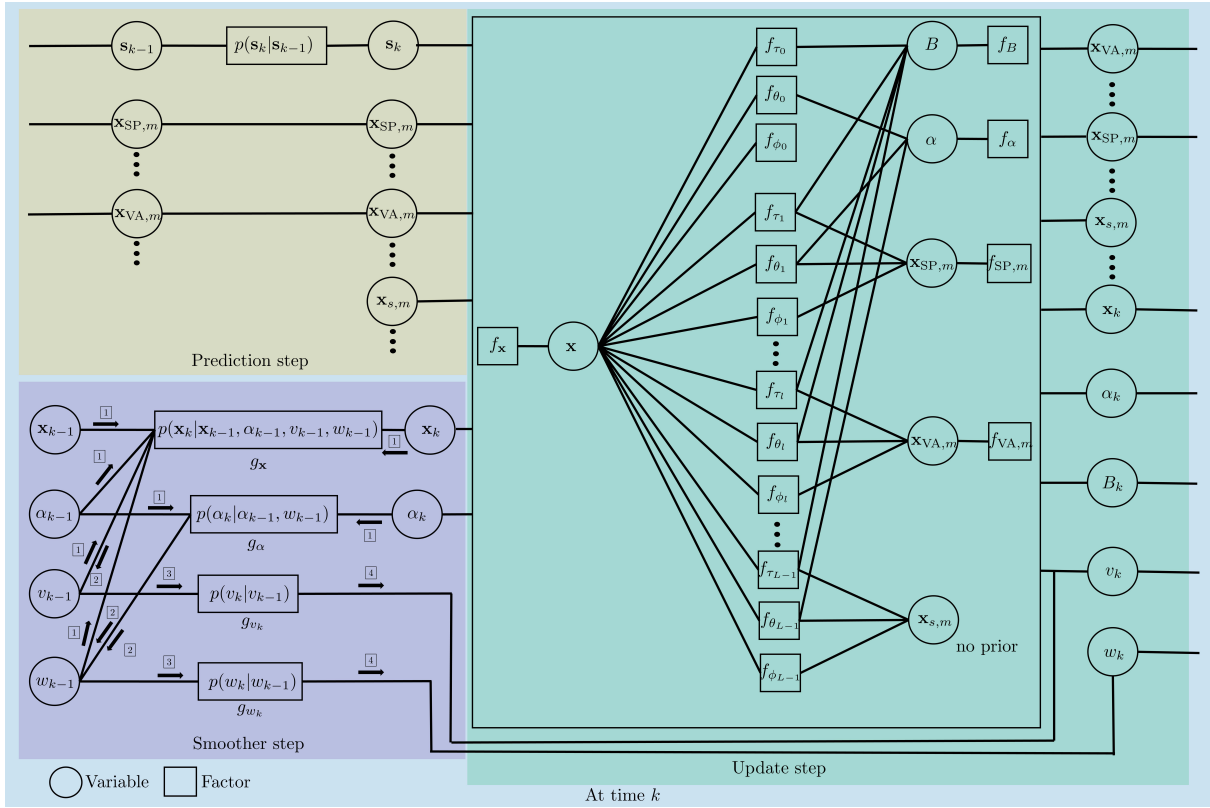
$\mathbf{s}_{k-1}$ $p(\mathbf{s}_k|\mathbf{s}_{k-1})$ $\mathbf{s}_k$

$\mathbf{x}_{\mathrm{SP},m}$ $\mathbf{x}_{\mathrm{SP},m}$

$\mathbf{x}_{\mathrm{VA},m}$ $\mathbf{x}_{\mathrm{VA},m}$

$\mathbf{x}_{s,m}$

Prediction step

$\mathbf{x}_{k-1}$ 1 $p(\mathbf{x}_k|\mathbf{x}_{k-1},\alpha_{k-1},v_{k-1},w_{k-1})$ 1 $\mathbf{x}_k$
$g_{\mathbf{x}}$

1

$\alpha_{k-1}$ 1 $p(\alpha_k|\alpha_{k-1},w_{k-1})$ 1 $\alpha_k$
$g_\alpha$

1 2

$v_{k-1}$ 3 $p(v_k|v_{k-1})$ 4
$g_{v_k}$

1 2 2

$w_{k-1}$ 3 $p(w_k|w_{k-1})$ 4
$g_{w_k}$

Smoother step

Variable Factor

$f_{\mathbf{x}}$ $\mathbf{x}$

$f_{\tau_0}$ $f_{\theta_0}$ $f_{\phi_0}$ $f_{\tau_1}$ $f_{\theta_1}$ $f_{\phi_1}$ $f_{\tau_l}$ $f_{\theta_l}$ $f_{\phi_l}$ $f_{\tau_{L-1}}$ $f_{\theta_{L-1}}$ $f_{\phi_{L-1}}$

$B$ $f_B$
$\alpha$ $f_\alpha$
$\mathbf{x}_{\mathrm{SP},m}$ $f_{\mathrm{SP},m}$
$\mathbf{x}_{\mathrm{VA},m}$ $f_{\mathrm{VA},m}$
$\mathbf{x}_{s,m}$
no prior

$\mathbf{x}_{\mathrm{VA},m}$
$\mathbf{x}_{\mathrm{SP},m}$
$\mathbf{x}_{s,m}$
$\mathbf{x}_k$
$\alpha_k$
$B_k$
$v_k$
$w_k$

Update step

At time $k$